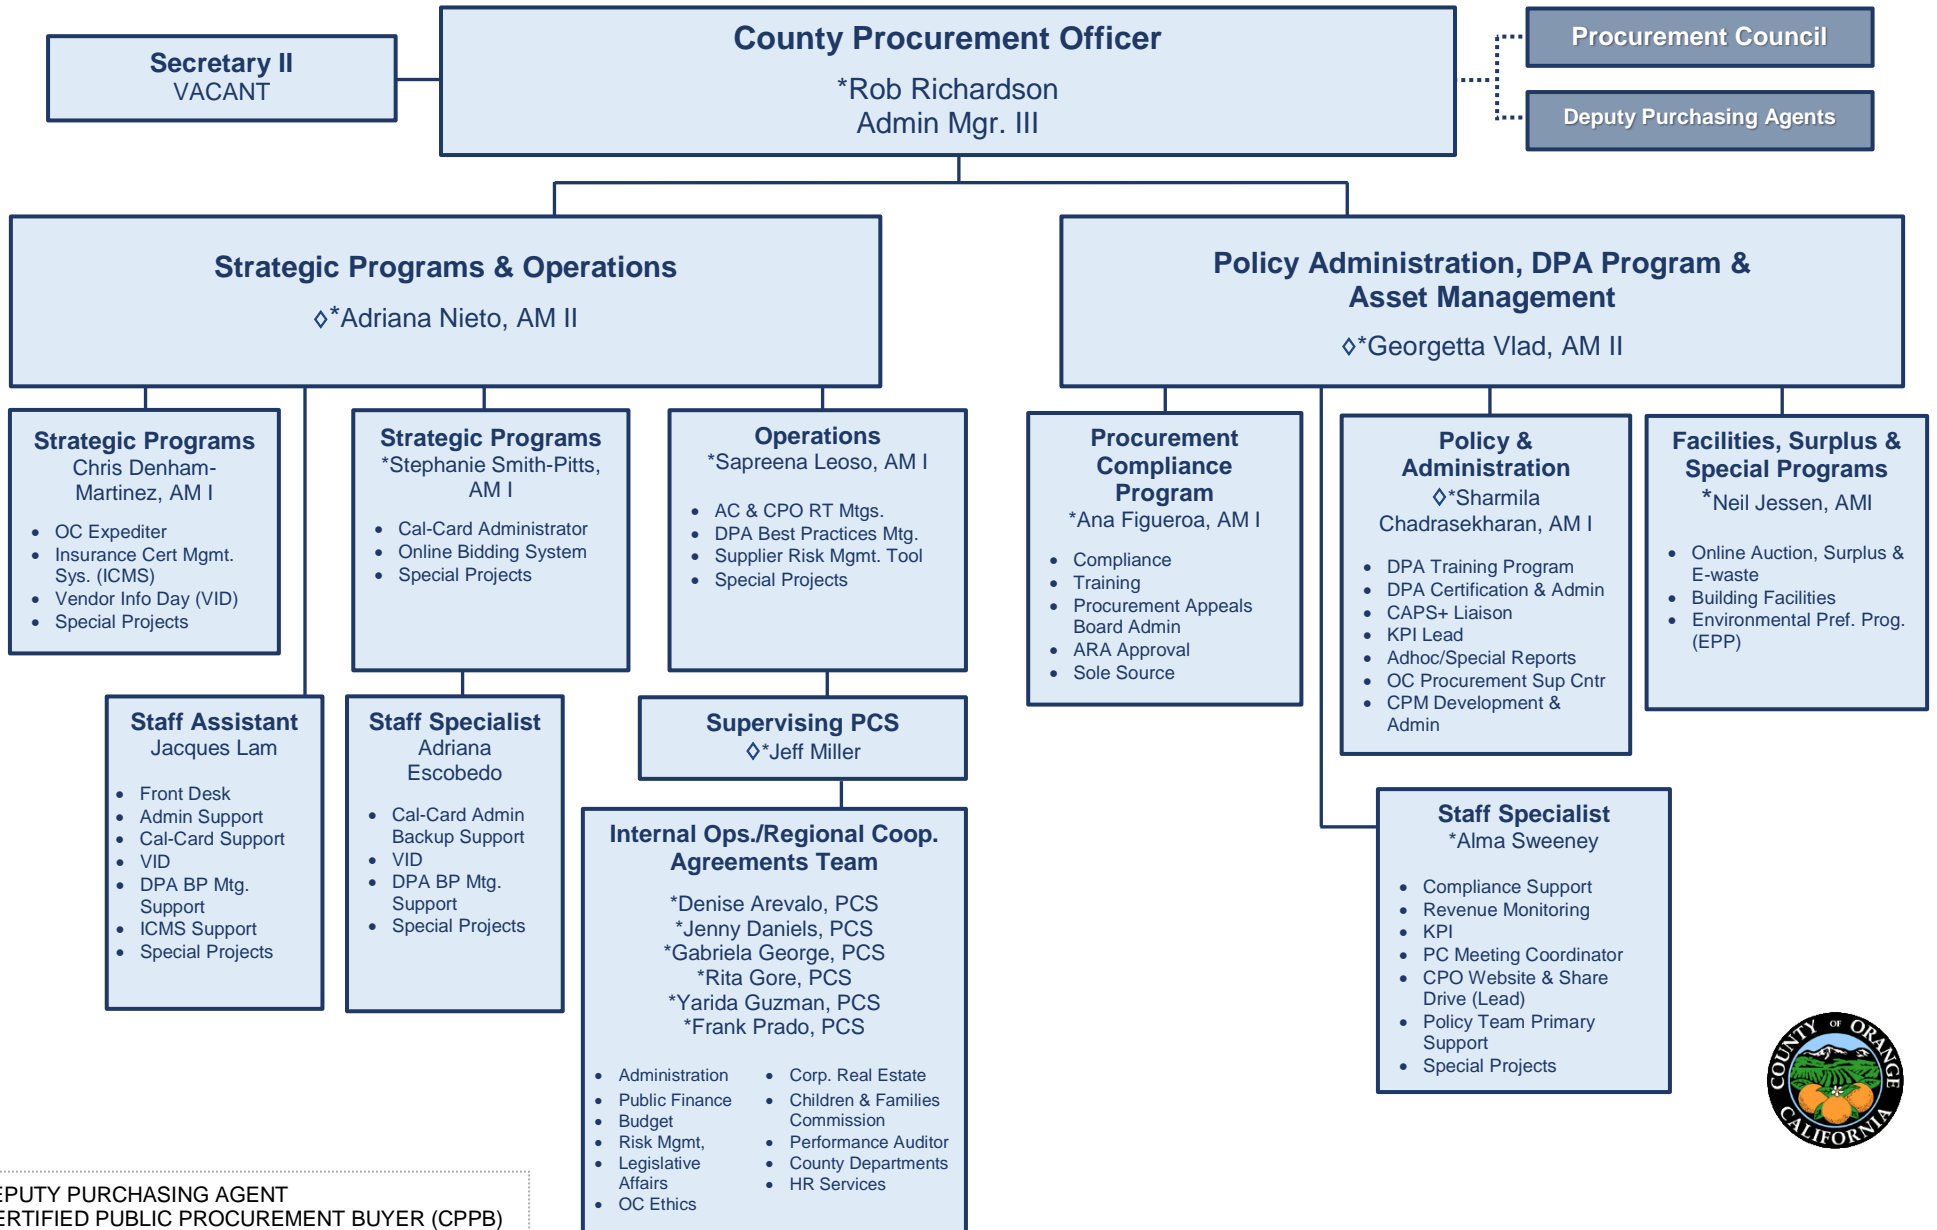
Secretary II
VACANT

County Procurement Officer
*Rob Richardson
Admin Mgr. III

Procurement Council

Deputy Purchasing Agents

Strategic Programs & Operations
◊*Adriana Nieto, AM II

Policy Administration, DPA Program & Asset Management
◊*Georgetta Vlad, AM II

Strategic Programs
Chris Denham-Martinez, AM I
- OC Expediter
- Insurance Cert Mgmt. Sys. (ICMS)
- Vendor Info Day (VID)
- Special Projects

Strategic Programs
*Stephanie Smith-Pitts, AM I
- Cal-Card Administrator
- Online Bidding System
- Special Projects

Operations
*Sapreena Leoso, AM I
- AC & CPO RT Mtgs.
- DPA Best Practices Mtg.
- Supplier Risk Mgmt. Tool
- Special Projects

Procurement Compliance Program
*Ana Figueroa, AM I
- Compliance
- Training
- Procurement Appeals Board Admin
- ARA Approval
- Sole Source

Policy & Administration
◊*Sharmila Chadrasekharan, AM I
- DPA Training Program
- DPA Certification & Admin
- CAPS+ Liaison
- KPI Lead
- Adhoc/Special Reports
- OC Procurement Sup Cntr
- CPM Development & Admin

Facilities, Surplus & Special Programs
*Neil Jessen, AMI
- Online Auction, Surplus & E-waste
- Building Facilities
- Environmental Pref. Prog. (EPP)

Staff Assistant
Jacques Lam
- Front Desk
- Admin Support
- Cal-Card Support
- VID
- DPA BP Mtg. Support
- ICMS Support
- Special Projects

Staff Specialist
Adriana Escobedo
- Cal-Card Admin Backup Support
- VID
- DPA BP Mtg. Support
- Special Projects

Supervising PCS
◊*Jeff Miller

Internal Ops./Regional Coop. Agreements Team
*Denise Arevalo, PCS
*Jenny Daniels, PCS
*Gabriela George, PCS
*Rita Gore, PCS
*Yarida Guzman, PCS
*Frank Prado, PCS
- Administration
- Public Finance
- Budget
- Risk Mgmt,
- Legislative Affairs
- OC Ethics
- Corp. Real Estate
- Children & Families Commission
- Performance Auditor
- County Departments
- HR Services

Staff Specialist
*Alma Sweeney
- Compliance Support
- Revenue Monitoring
- KPI
- PC Meeting Coordinator
- CPO Website & Share Drive (Lead)
- Policy Team Primary Support
- Special Projects

COUNTY OF ORANGE CALIFORNIA

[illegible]EPUTY PURCHASING AGENT
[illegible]ERTIFIED PUBLIC PROCUREMENT BUYER (CPPB)